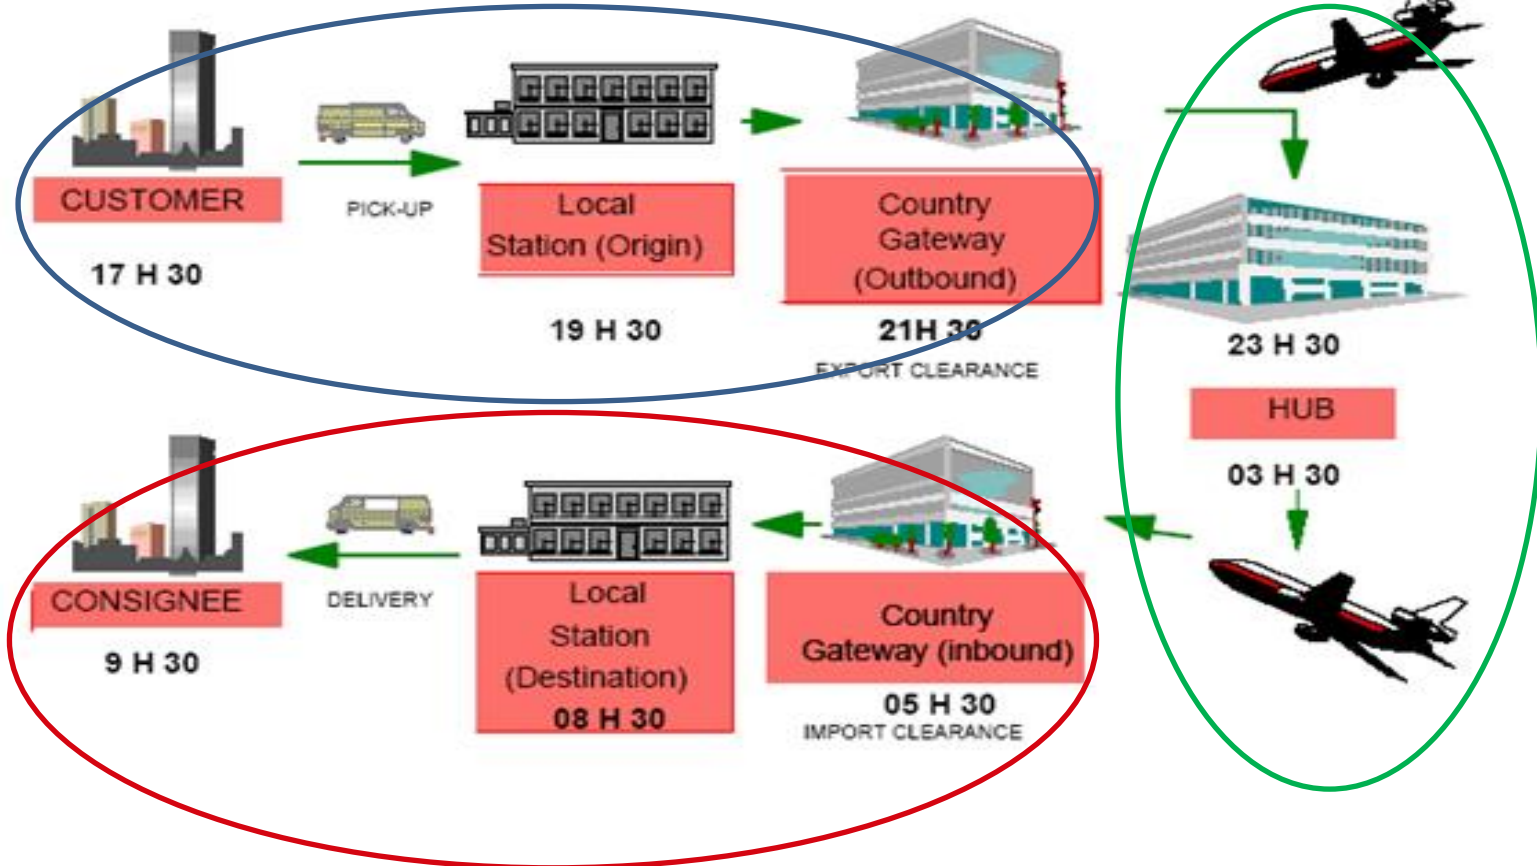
CUSTOMER

17 H 30

PICK-UP

Local Station (Origin)

19 H 30

Country Gateway (Outbound)

21H 30

EXPORT CLEARANCE

23 H 30

HUB

03 H 30

CONSIGNEE

9 H 30

DELIVERY

Local Station (Destination)

08 H 30

Country Gateway (inbound)

05 H 30

IMPORT CLEARANCE